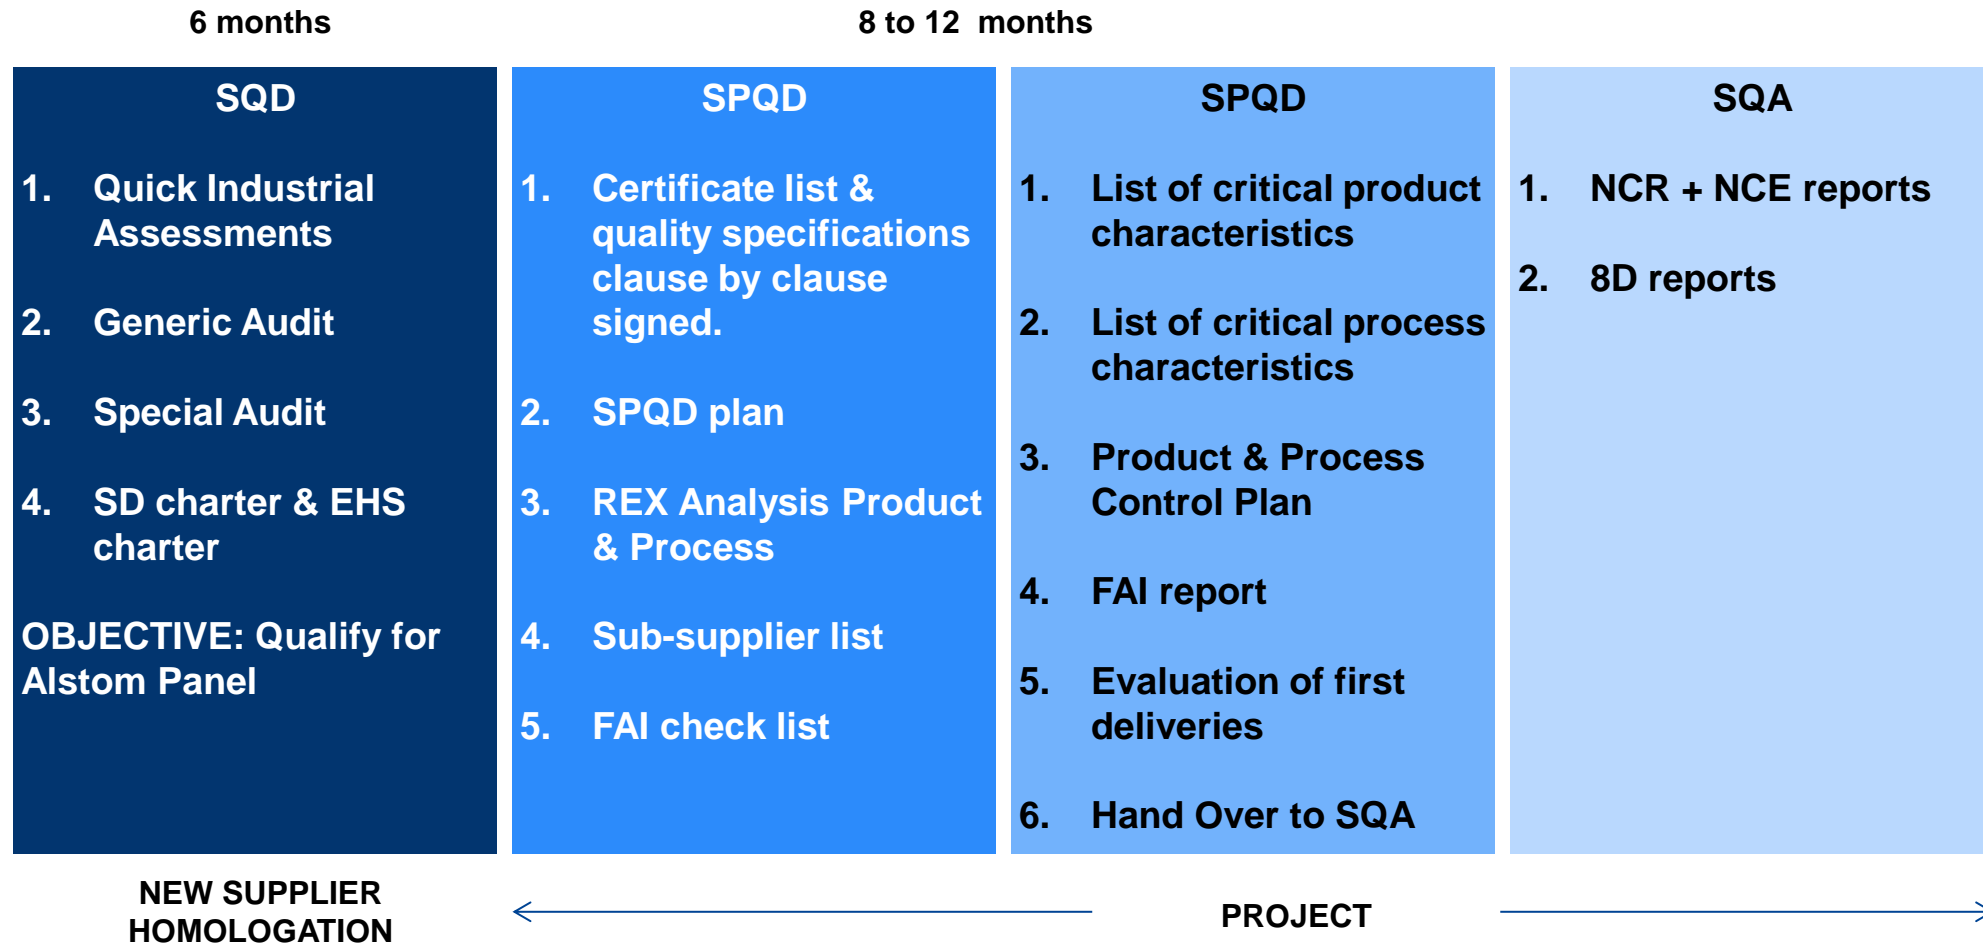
6 months

8 to 12 months

SQD

1. Quick Industrial Assessments

2. Generic Audit

3. Special Audit

4. SD charter & EHS charter

OBJECTIVE: Qualify for Alstom Panel

SPQD

1. Certificate list & quality specifications clause by clause signed.

2. SPQD plan

3. REX Analysis Product & Process

4. Sub-supplier list

5. FAI check list

SPQD

1. List of critical product characteristics

2. List of critical process characteristics

3. Product & Process Control Plan

4. FAI report

5. Evaluation of first deliveries

6. Hand Over to SQA

SQA

1. NCR + NCE reports

2. 8D reports

NEW SUPPLIER HOMOLOGATION

PROJECT